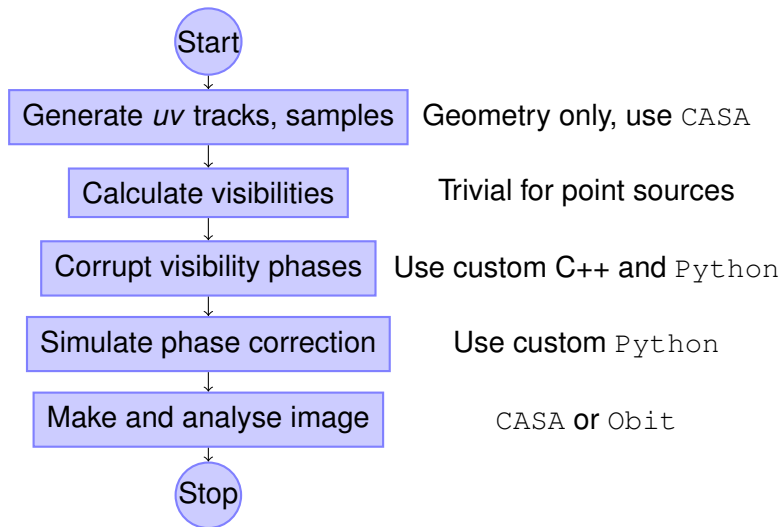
Start

Generate *uv* tracks, samples — Geometry only, use CASA

Calculate visibilities — Trivial for point sources

Corrupt visibility phases — Use custom C++ and Python

Simulate phase correction — Use custom Python

Make and analyse image — CASA or Obit

Stop